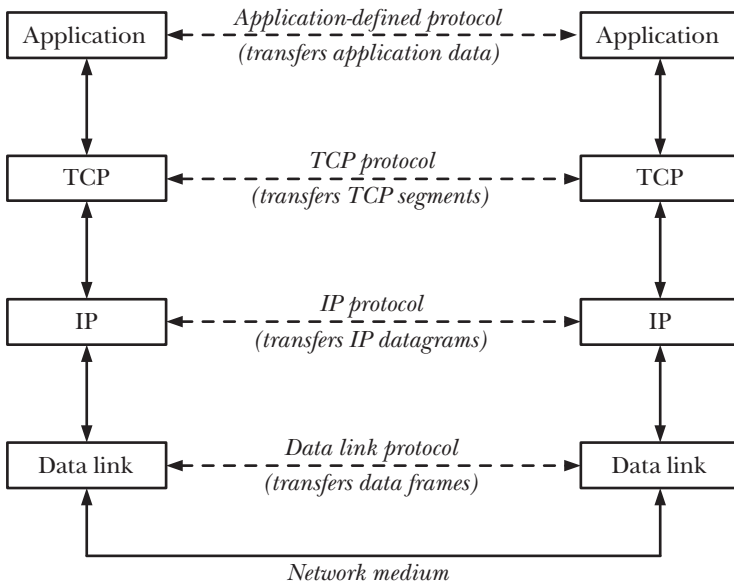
Application

Application-defined protocol
(transfers application data)

Application

TCP

TCP protocol
(transfers TCP segments)

TCP

IP

IP protocol
(transfers IP datagrams)

IP

Data link

Data link protocol
(transfers data frames)

Data link

Network medium